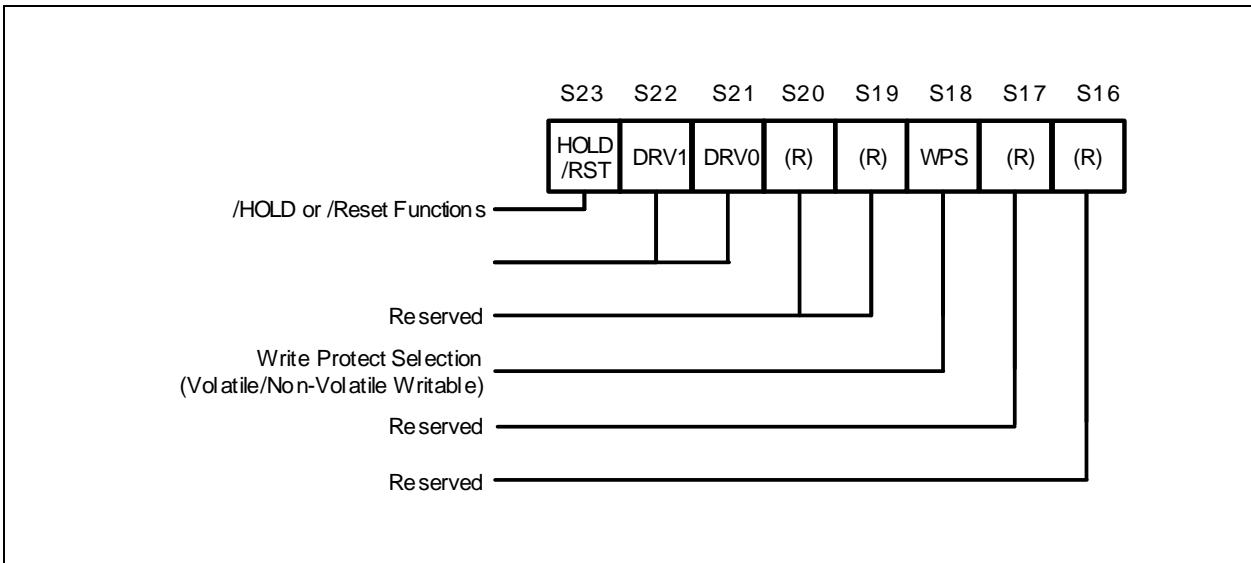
S23 S22 S21 S20 S19 S18 S17 S16

| HOLD /RST | DRV1 | DRV0 | (R) | (R) | WPS | (R) | (R) |
|---|---|---|---|---|---|---|---|

/HOLD or /Reset Functions

Reserved

Write Protect Selection (Volatile/Non-Volatile Writable)

Reserved

Reserved